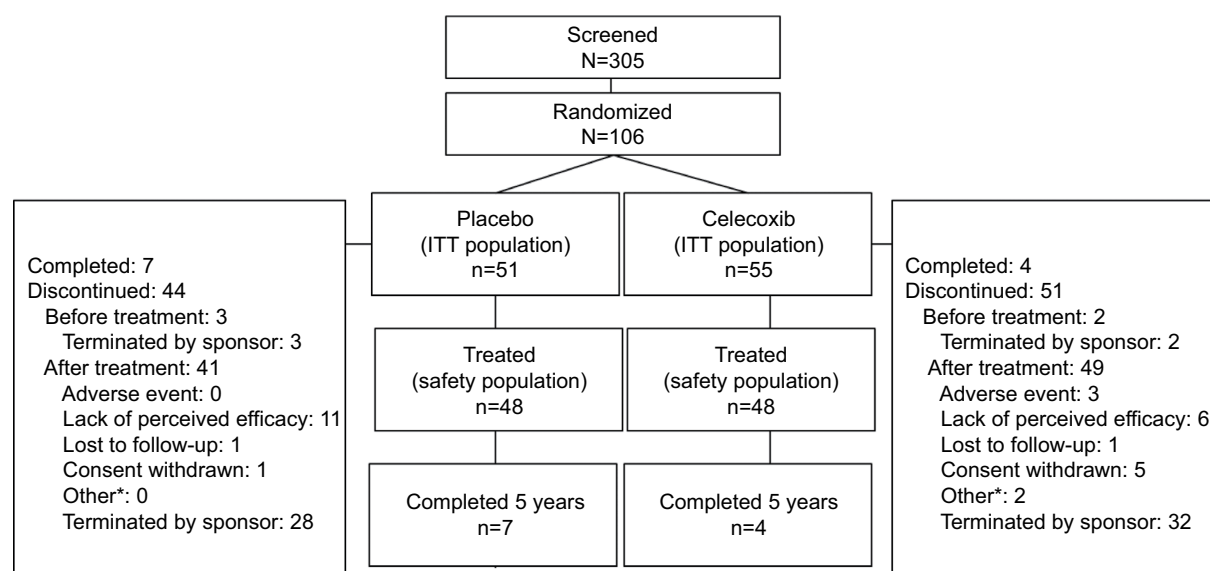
Screened
N=305

Randomized
N=106

Completed: 7
Discontinued: 44
Before treatment: 3
Terminated by sponsor: 3
After treatment: 41
Adverse event: 0
Lack of perceived efficacy: 11
Lost to follow-up: 1
Consent withdrawn: 1
Other*: 0
Terminated by sponsor: 28

Placebo
(ITT population)
n=51

Treated
(safety population)
n=48

Completed 5 years
n=7

Celecoxib
(ITT population)
n=55

Treated
(safety population)
n=48

Completed 5 years
n=4

Completed: 4
Discontinued: 51
Before treatment: 2
Terminated by sponsor: 2
After treatment: 49
Adverse event: 3
Lack of perceived efficacy: 6
Lost to follow-up: 1
Consent withdrawn: 5
Other*: 2
Terminated by sponsor: 32